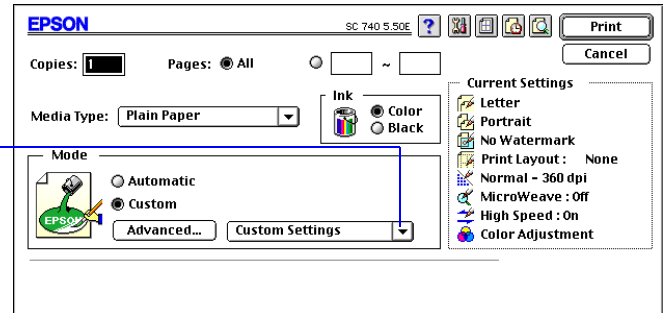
EPSON

SC 740 5.50E ?

Print

Cancel

Copies: 1 Pages: ◉ All ○ ~

Ink
◉ Color
○ Black

Media Type: Plain Paper

Current Settings
Letter
Portrait
No Watermark
Print Layout : None
Normal - 360 dpi
MicroWeave : Off
High Speed : On
Color Adjustment

Mode
○ Automatic
◉ Custom
Advanced... Custom Settings

EPSON